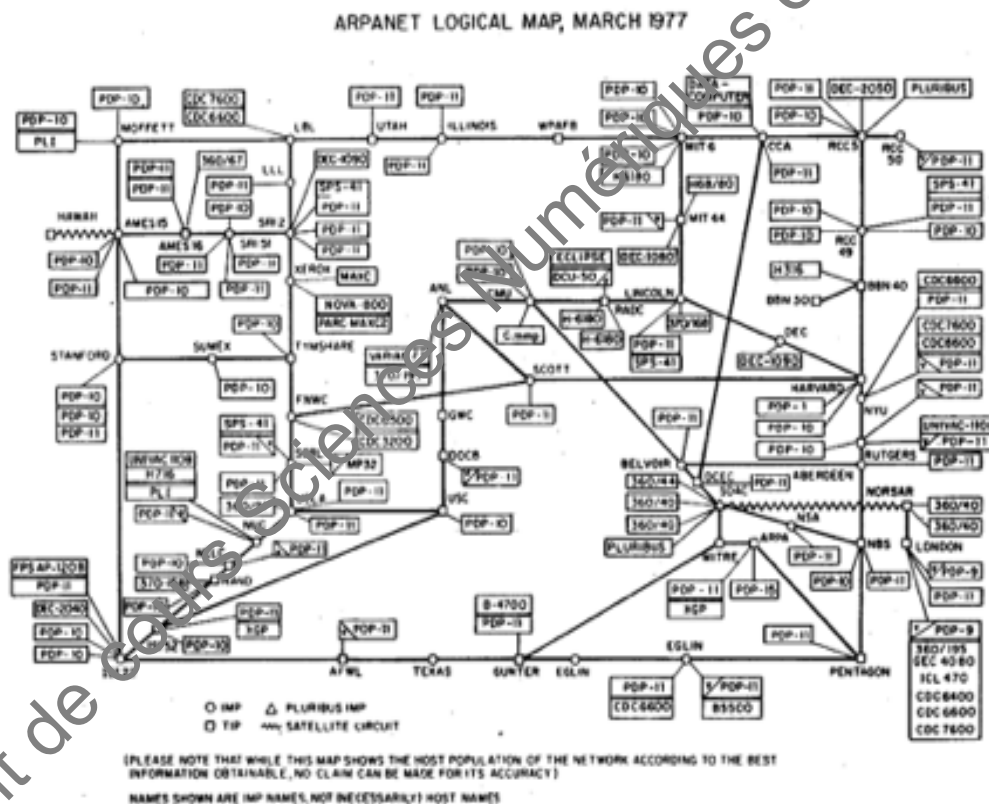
ARPANET LOGICAL MAP, MARCH 1977

PDP-10
PLI
MOFFETT
PDP-10
CDC 7600
CDC 6600
LBL
PDP-11
UTAH
PDP-11
ILLINOIS
PDP-11
WPAFB
PDP-10
PDP-10
DATA-COMPUTER
PDP-10
MIT 6
CCA
PDP-11
PDP-11
DEC-2050
PLURIBUS
PDP-10
RCCS
RCC 50
PDP-11
PDP-11
PDP-11
360/67
PDP-11
LLL
DEC-1090
SPS-41
PDP-11
PDP-11
PDP-11
SRI 2
PDP-10
AMES 15
AMES 16
SRI 51
HAWAII
PDP-10
PDP-11
PDP-10
PDP-11
PDP-11
XEROX
MAXC
NOVA-800
PARC MAXC2
H6180
H68/80
PDP-11
MIT 44
DEC-1080
SPS-41
PDP-11
PDP-10
PDP-10
RCC 49
PDP-10
H316
BBN 30
BBN 40
CDC6600
PDP-11
PDP-10
ANL
ECLIPSE
DCU-50
RADC
H-6180
H-6180
LINCOLN
SPORTMAN
PDP-11
SPS-41
DEC
DEC-1090
C.mmp
STANFORD
SUMEX
PDP-10
TYMSHARE
PDP-10
PDP-10
PDP-10
PDP-11
VARIAN
SCOTT
PDP-11
CDC7600
CDC6600
PDP-11
PDP-11
HARVARD
PDP-1
PDP-10
PDP-10
NYU
UNIVAC-1108
PDP-11
RUTGERS
PDP-11
FNWC
SPS-41
PDP-11
CDC6500
CDC 3200
GWC
MP32
PDP-11
DOCB
PDP-11
PDP-11
BELVOIR
DCEC
PDP-11
ABERDEEN
NORSAR
360/40
360/40
LONDON
UNIVAC 1108
H716
PLI
PDP-11
360/44
360/40
360/40
PLURIBUS
USC
PDP-10
PDP-11
NSA
PDP-11
NBS
PDP-11
PDP-10
PDP-9
PDP-11
PDP-11
ISI
PDP-10
370-158
RAND
FPS AP-120B
PDP-11
DEC-2040
PDP-10
PDP-10
PDP-11
HSP
PDP-10
MITRE
ARPA
PDP-11
HSP
PDP-15
PDP-11
B-4700
PDP-11
PDP-11
PDP-9
360/195
DEC 40 80
ICL 470
CDC6400
CDC 6600
CDC 7600
AFWL
TEXAS
GUNTER
EGLIN
EGLIN
PDP-11
CDC6600
PDP-11
BSSCO
PENTAGON

○ IMP △ PLURIBUS IMP
□ TIP ∿∿ SATELLITE CIRCUIT

(PLEASE NOTE THAT WHILE THIS MAP SHOWS THE HOST POPULATION OF THE NETWORK ACCORDING TO THE BEST INFORMATION OBTAINABLE, NO CLAIM CAN BE MADE FOR ITS ACCURACY)

NAMES SHOWN ARE IMP NAMES, NOT (NECESSARILY) HOST NAMES

Extrait de cours Sciences Numériques et